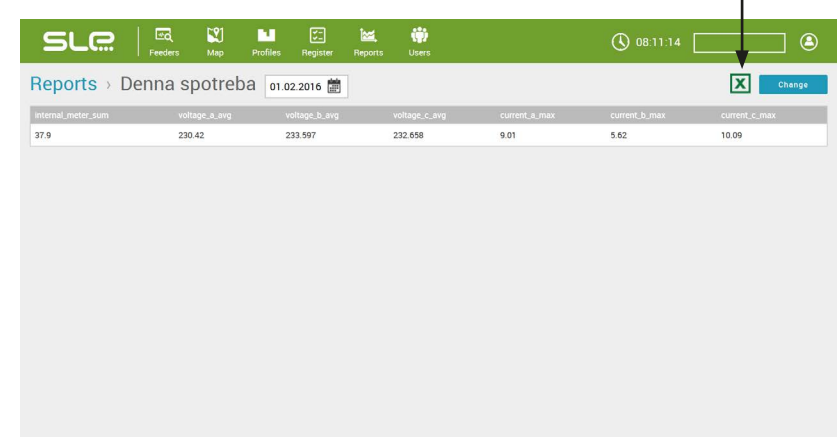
SLE

Feeders Map Profiles Register Reports Users

08:11:14

Reports › Denna spotreba 01.02.2016

X Change

| internal_meter_sum | voltage_a_avg | voltage_b_avg | voltage_c_avg | current_a_max | current_b_max | current_c_max |
|---|---|---|---|---|---|---|
| 37.9 | 230.42 | 233.597 | 232.658 | 9.01 | 5.62 | 10.09 |